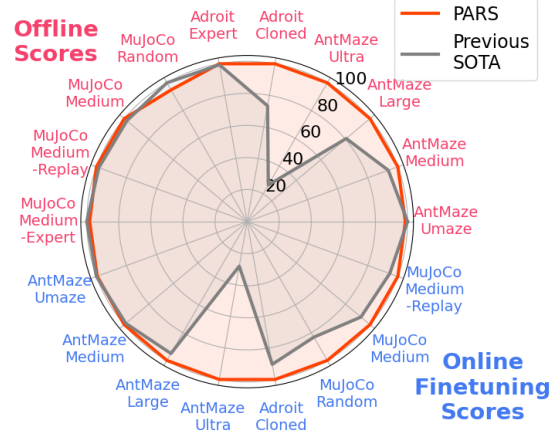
Offline Scores

PARS
Previous SOTA

Adroit Expert
Adroit Cloned
AntMaze Ultra
AntMaze Large
AntMaze Medium
AntMaze Umaze
MuJoCo Medium -Replay
MuJoCo Medium
MuJoCo Random
Adroit Cloned
AntMaze Ultra
AntMaze Large
AntMaze Medium
AntMaze Umaze
MuJoCo Medium -Expert
MuJoCo Medium -Replay
MuJoCo Medium
MuJoCo Random

100
80
60
40
20

Online Finetuning Scores